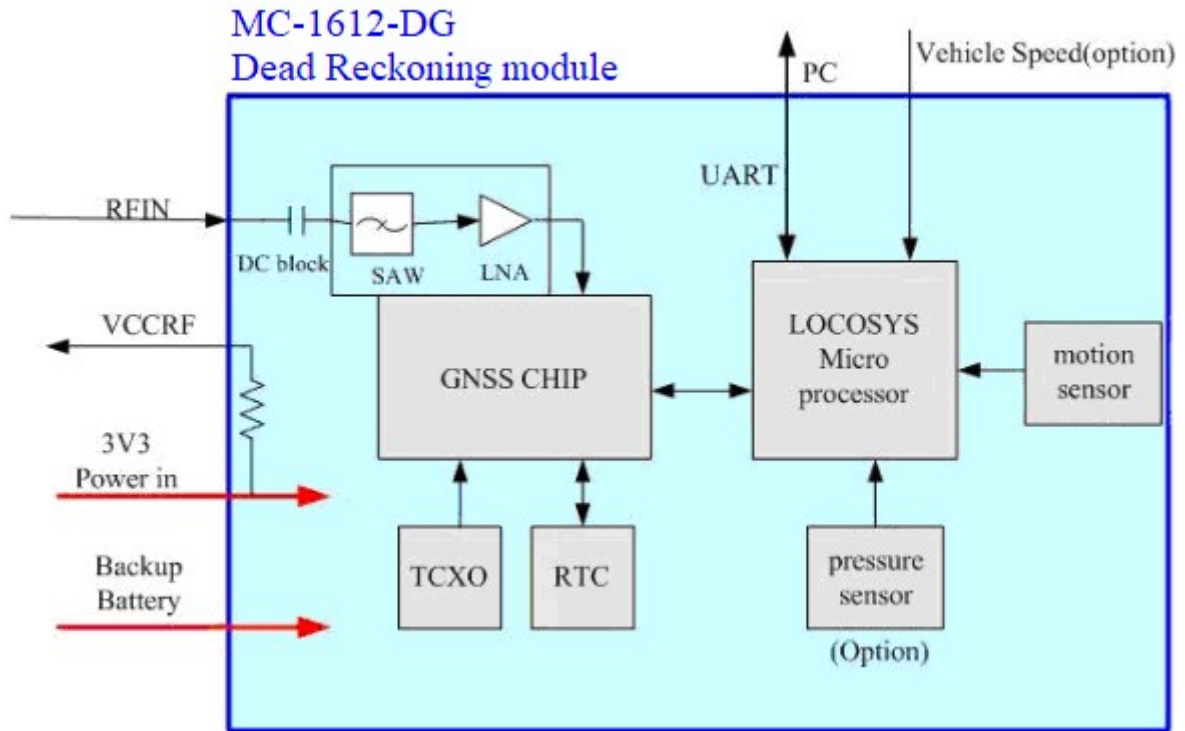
MC-1612-DG
Dead Reckoning module

PC

Vehicle Speed(option)

UART

RFIN

DC block

SAW

LNA

VCCRF

GNSS CHIP

LOCOSYS Micro processor

motion sensor

3V3 Power in

Backup Battery

TCXO

RTC

pressure sensor

(Option)